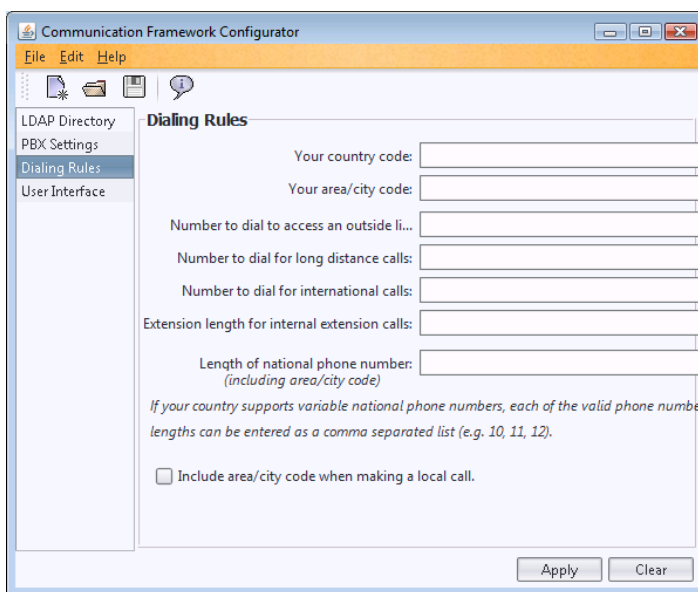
Communication Framework Configurator

File Edit Help

LDAP Directory
PBX Settings
Dialing Rules
User Interface

Dialing Rules

Your country code:

Your area/city code:

Number to dial to access an outside li...

Number to dial for long distance calls:

Number to dial for international calls:

Extension length for internal extension calls:

Length of national phone number:
(including area/city code)

If your country supports variable national phone numbers, each of the valid phone numbe lengths can be entered as a comma separated list (e.g. 10, 11, 12).

Include area/city code when making a local call.

Apply Clear